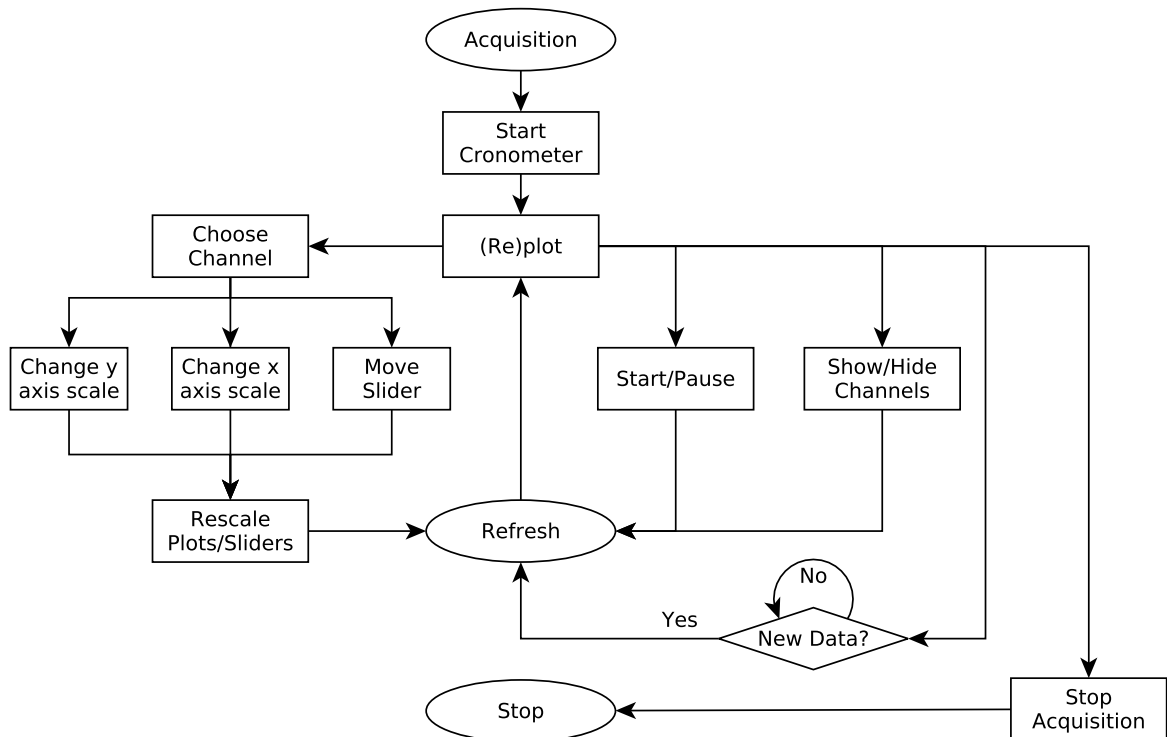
Acquisition

Start Cronometer

Choose Channel

(Re)plot

Change y axis scale

Change x axis scale

Move Slider

Start/Pause

Show/Hide Channels

Rescale Plots/Sliders

Refresh

No

Yes

New Data?

Stop

Stop Acquisition